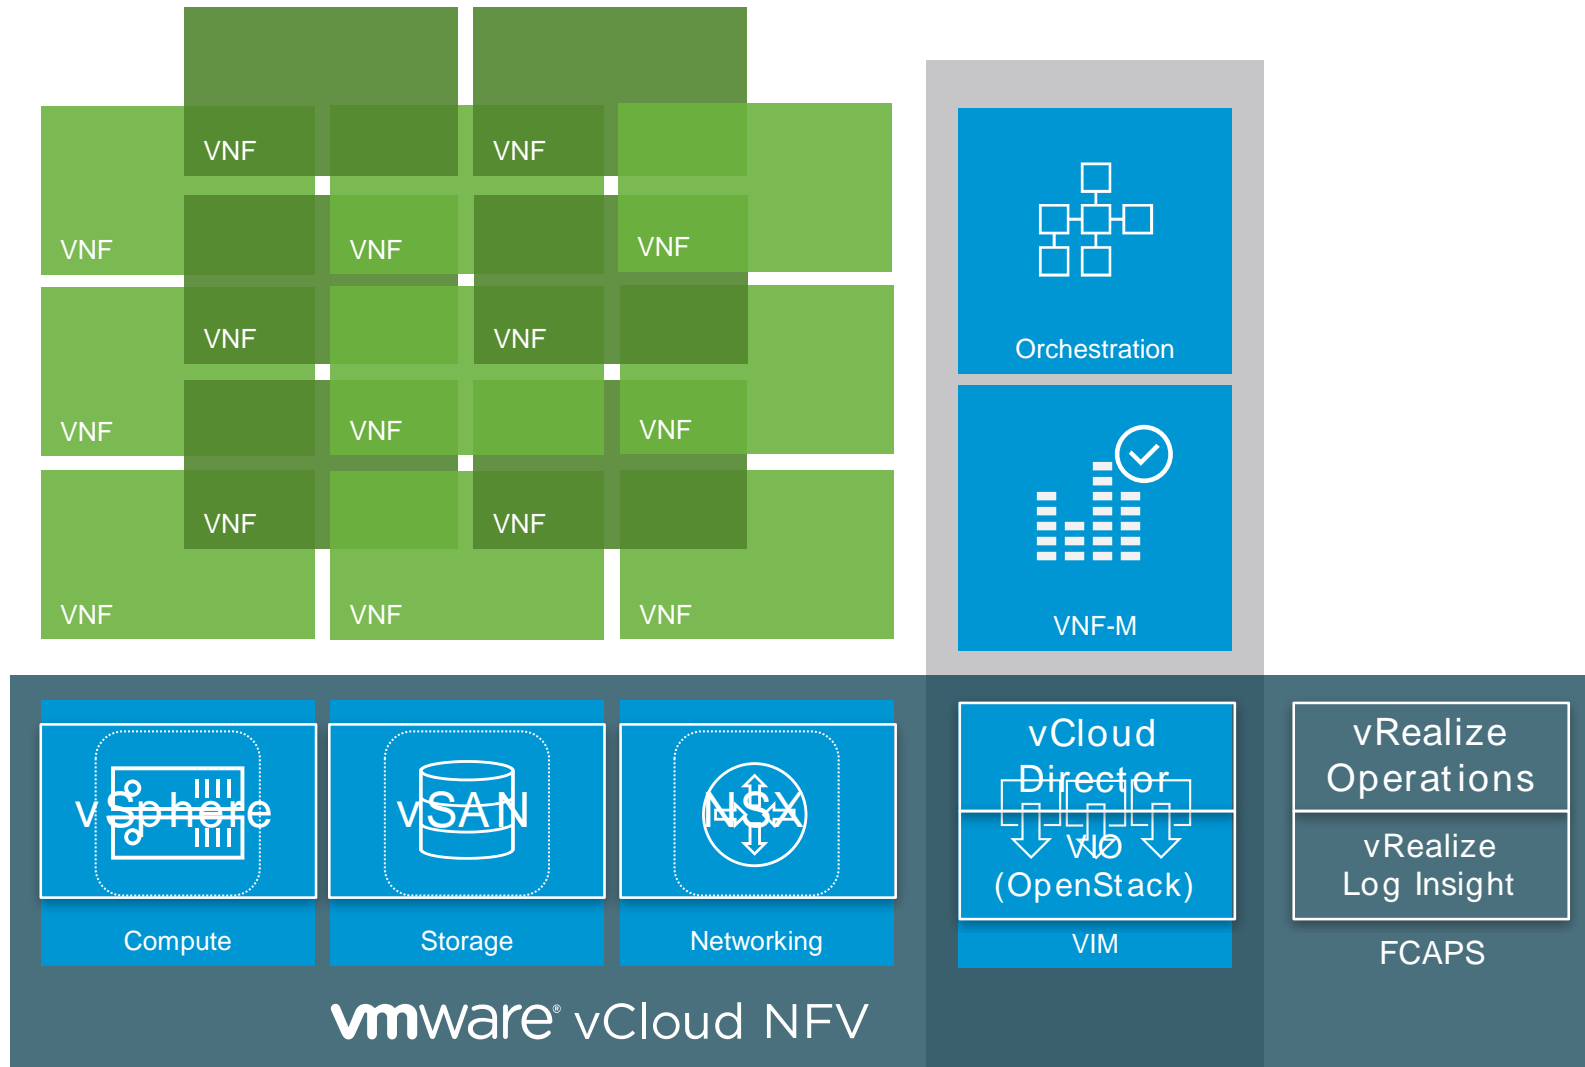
VNF VNF
VNF VNF VNF
VNF VNF
VNF VNF VNF
VNF VNF
VNF VNF VNF

Orchestration

VNF-M

vSphere
Compute

vSAN
Storage

NSX
Networking

vCloud Director
VIO (OpenStack)
VIM

vRealize Operations
vRealize Log Insight
FCAPS

vmware® vCloud NFV